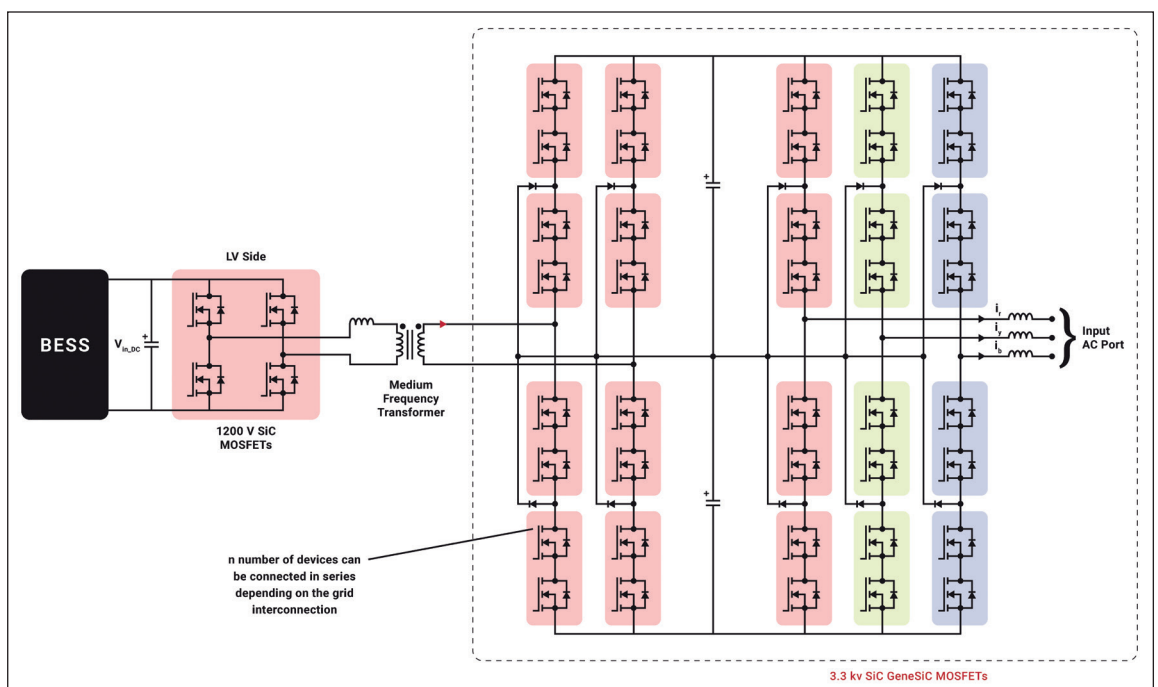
LV Side

BESS

$V_{in\_DC}$

1200 V SiC MOSFETs

Medium Frequency Transformer

$i_r$

$i_y$

$i_b$

Input AC Port

n number of devices can be connected in series depending on the grid interconnection

3.3 kv SiC GeneSiC MOSFETs